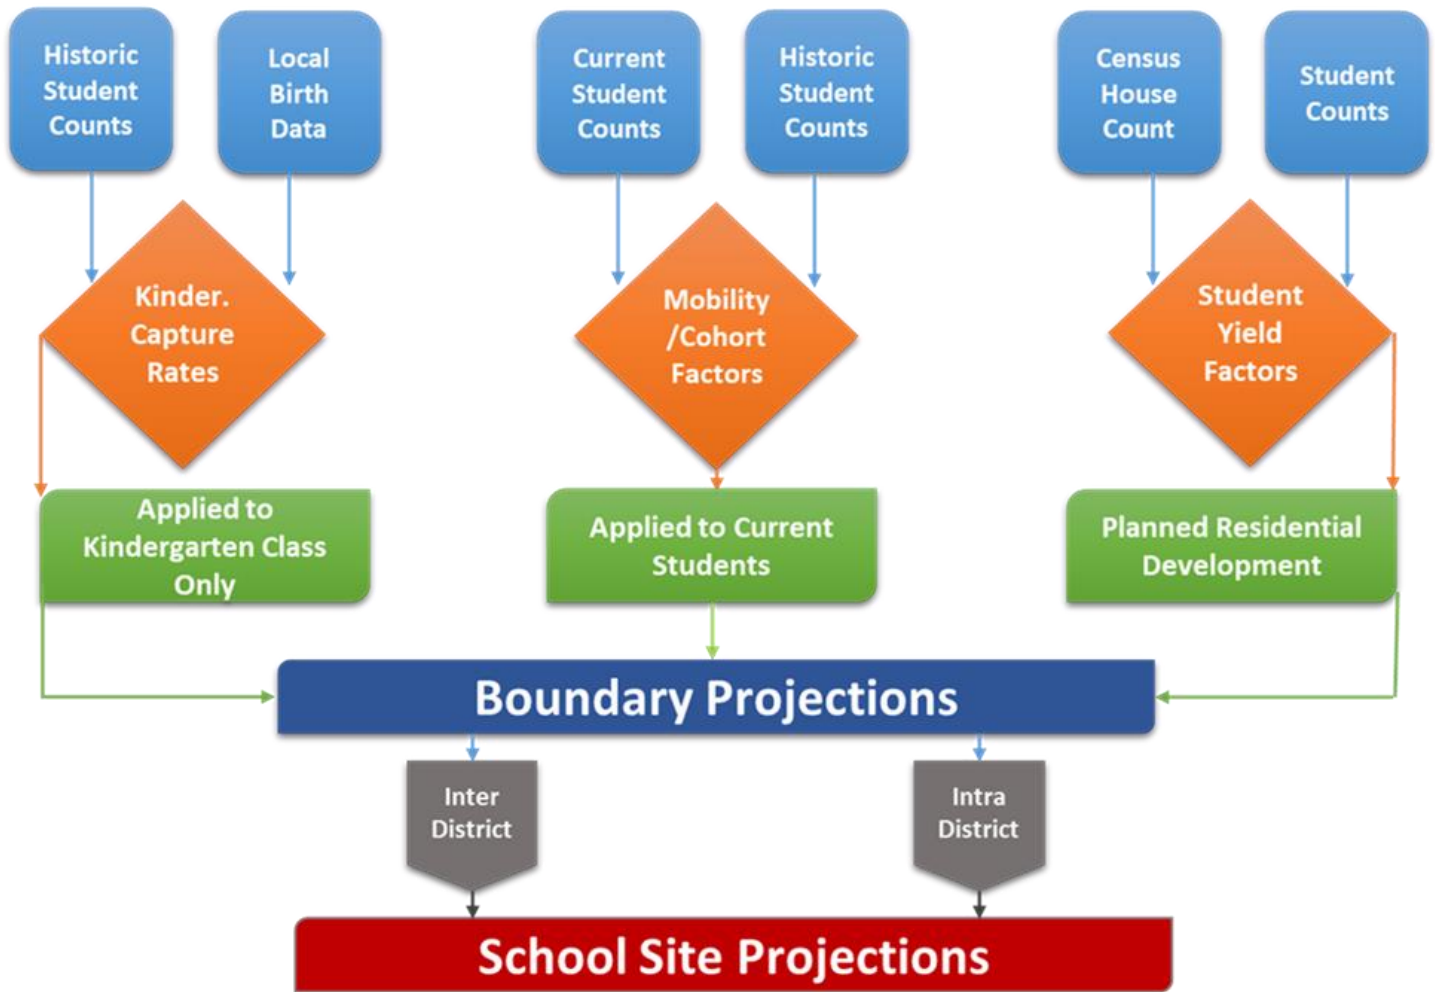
Historic Student Counts

Local Birth Data

Current Student Counts

Historic Student Counts

Census House Count

Student Counts

Kinder. Capture Rates

Mobility /Cohort Factors

Student Yield Factors

Applied to Kindergarten Class Only

Applied to Current Students

Planned Residential Development

Boundary Projections

Inter District

Intra District

School Site Projections